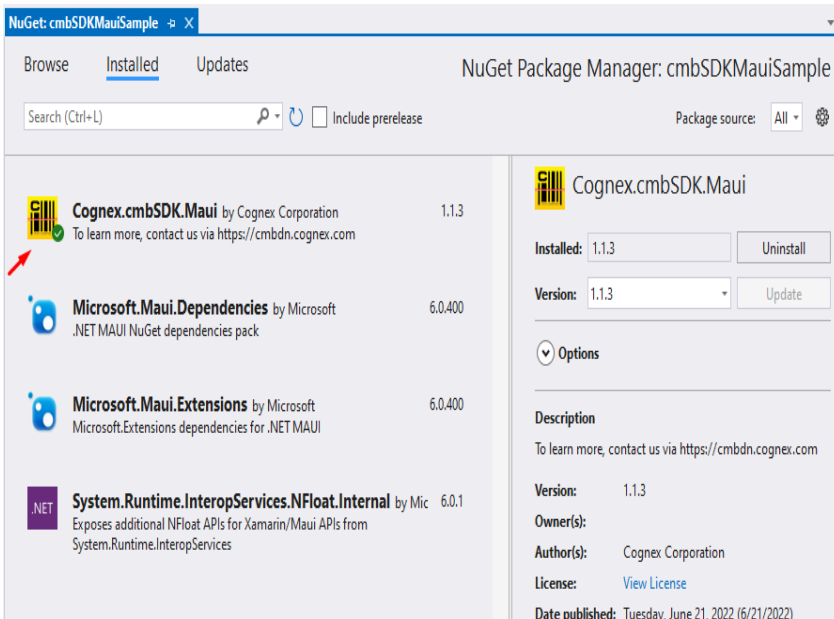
NuGet: cmbSDKMauiSample ⊹ X

Browse Installed Updates

NuGet Package Manager: cmbSDKMauiSample

Search (Ctrl+L)

Include prerelease

Package source: All

Cognex.cmbSDK.Maui by Cognex Corporation 1.1.3
To learn more, contact us via https://cmbdn.cognex.com

Microsoft.Maui.Dependencies by Microsoft 6.0.400
.NET MAUI NuGet dependencies pack

Microsoft.Maui.Extensions by Microsoft 6.0.400
Microsoft.Extensions dependencies for .NET MAUI

.NET
System.Runtime.InteropServices.NFloat.Internal by Mic 6.0.1
Exposes additional NFloat APIs for Xamarin/Maui APIs from System.Runtime.InteropServices

Cognex.cmbSDK.Maui

Installed: 1.1.3 Uninstall

Version: 1.1.3 Update

Options

Description

To learn more, contact us via https://cmbdn.cognex.com

Version: 1.1.3

Owner(s):

Author(s): Cognex Corporation

License: View License

Date published: Tuesday, June 21, 2022 (6/21/2022)